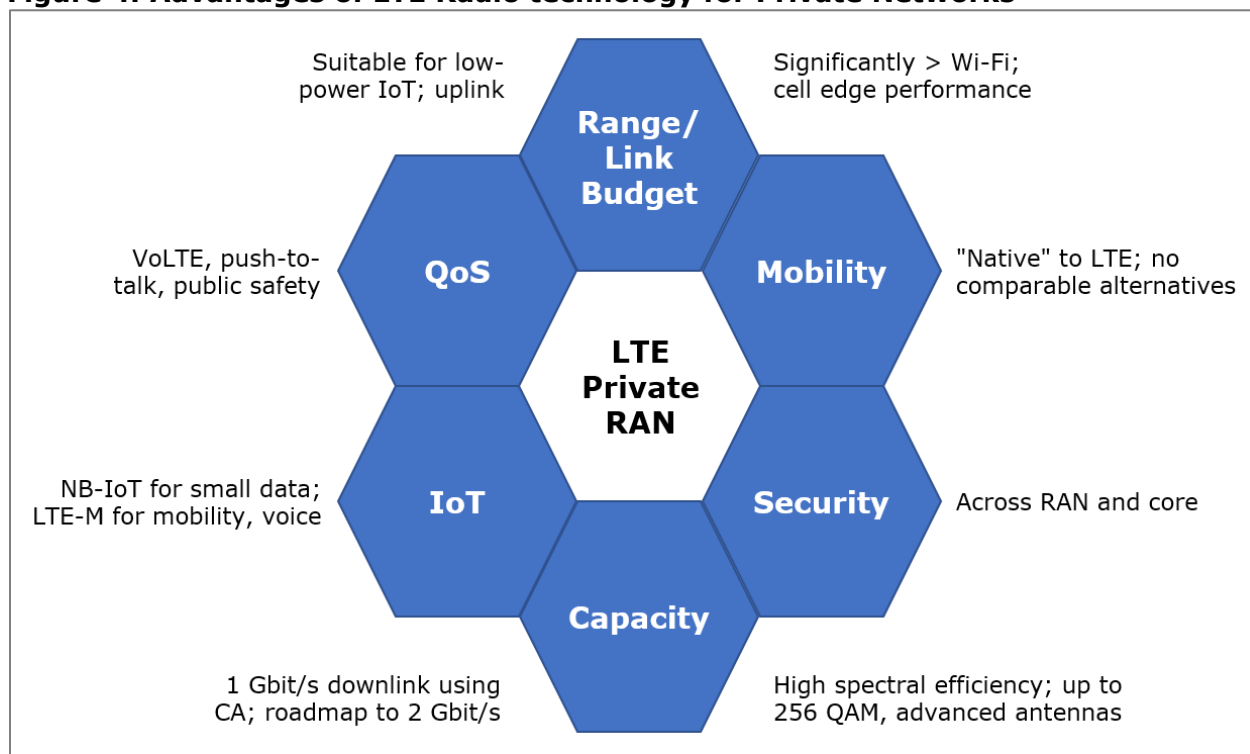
Figure 4: Advantages of LTE Radio technology for Private Networks

Suitable for low-power IoT; uplink

Range/ Link Budget

Significantly > Wi-Fi; cell edge performance

VoLTE, push-to-talk, public safety

QoS

Mobility

"Native" to LTE; no comparable alternatives

LTE Private RAN

NB-IoT for small data; LTE-M for mobility, voice

IoT

Security

Across RAN and core

Capacity

1 Gbit/s downlink using CA; roadmap to 2 Gbit/s

High spectral efficiency; up to 256 QAM, advanced antennas